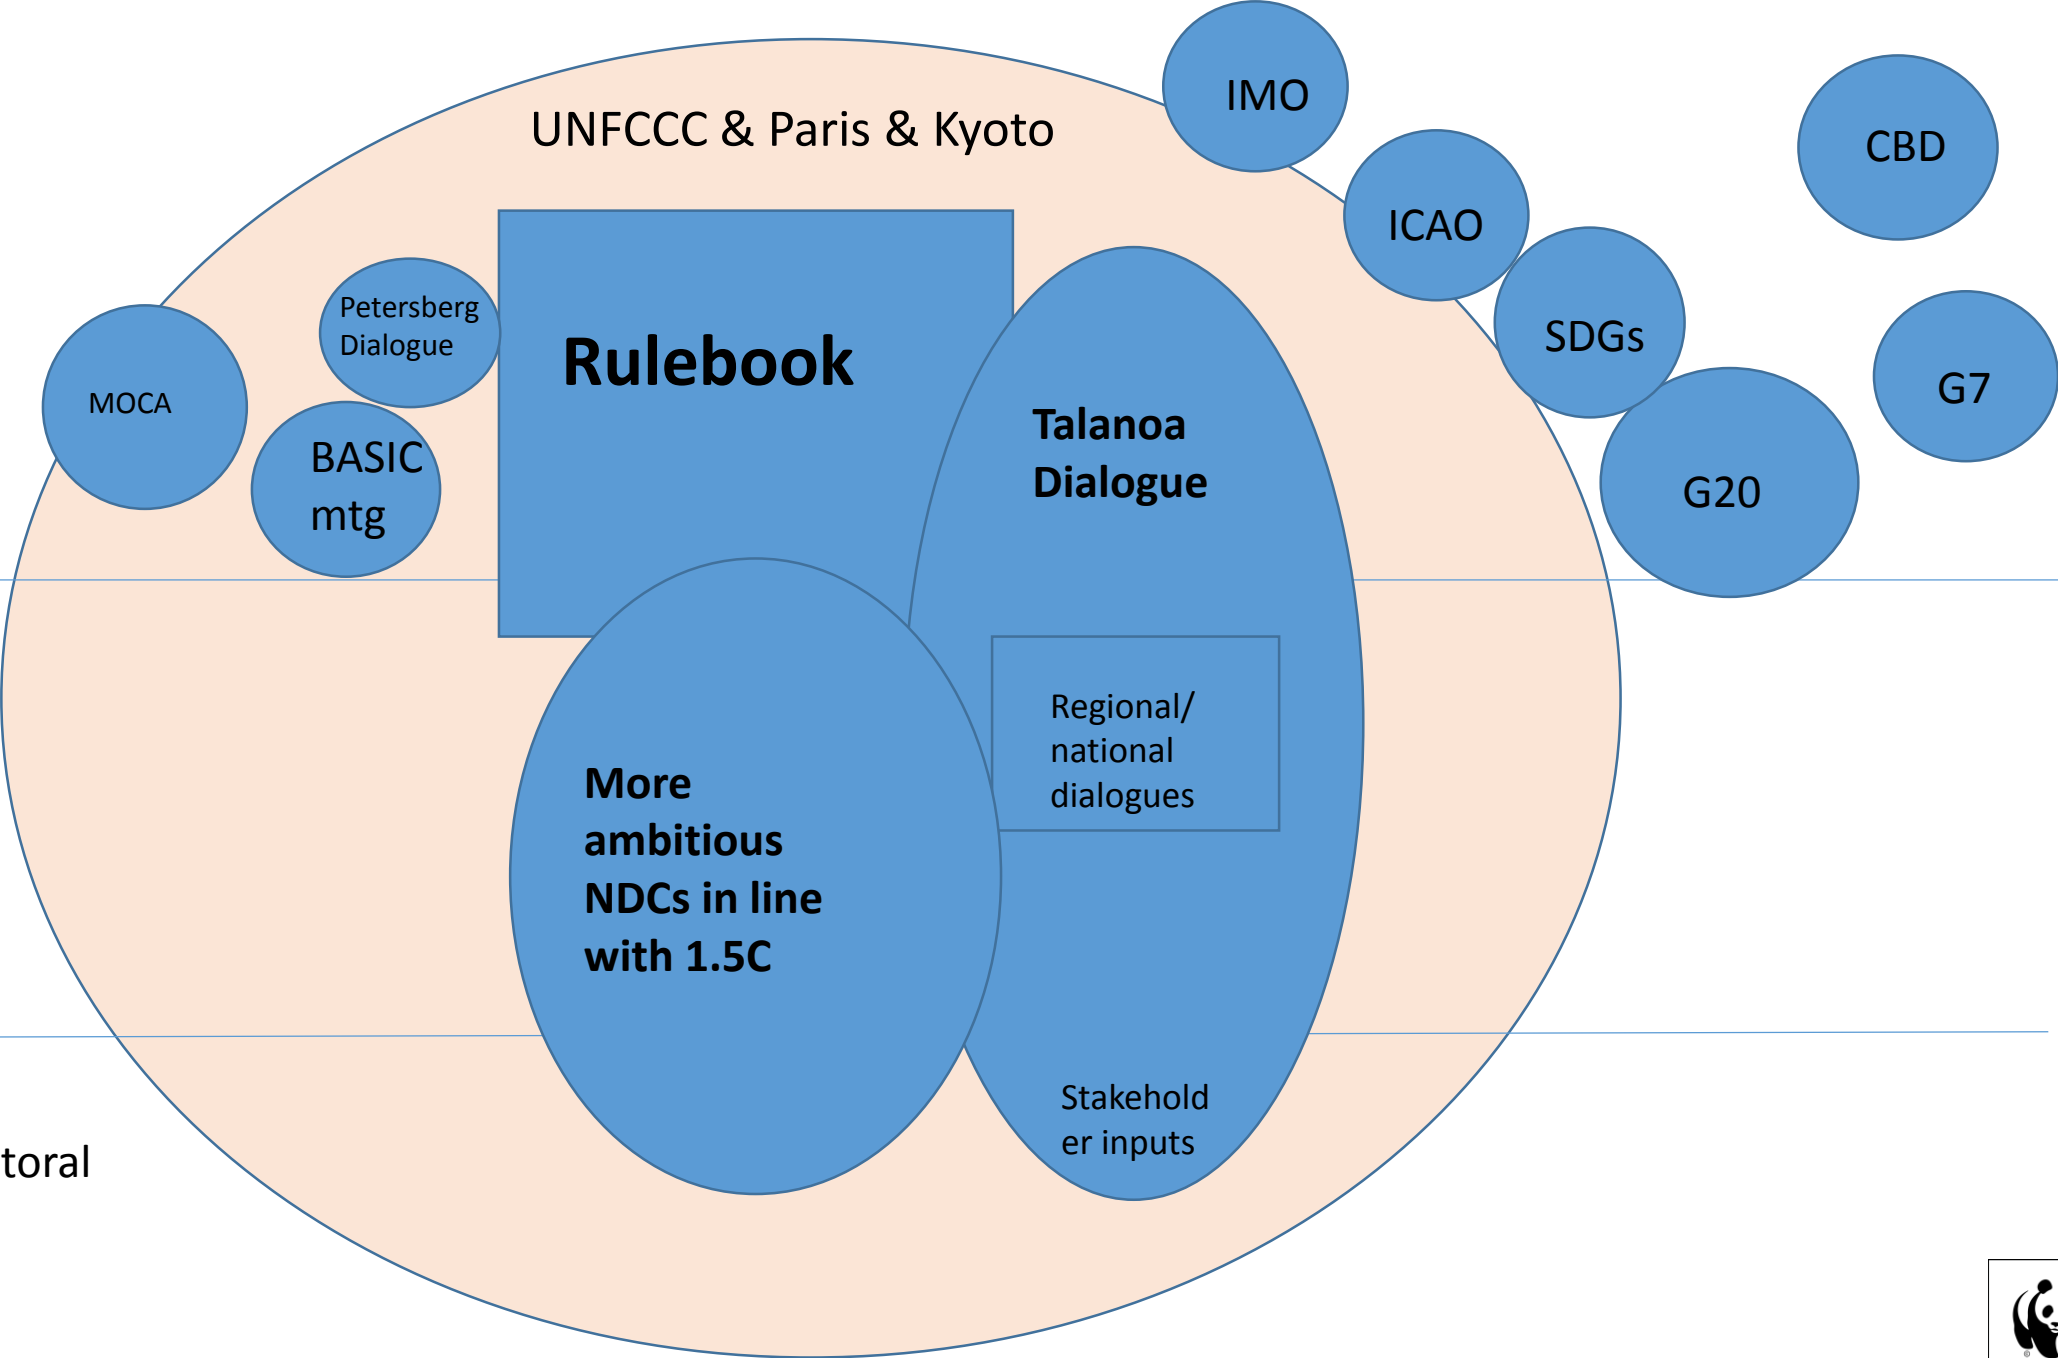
UNFCCC & Paris & Kyoto

IMO

CBD

ICAO

SDGs

G7

G20

MOCA

Petersberg Dialogue

BASIC mtg

Rulebook

Talanoa Dialogue

Regional/ national dialogues

More ambitious NDCs in line with 1.5C

Stakehold er inputs

toral